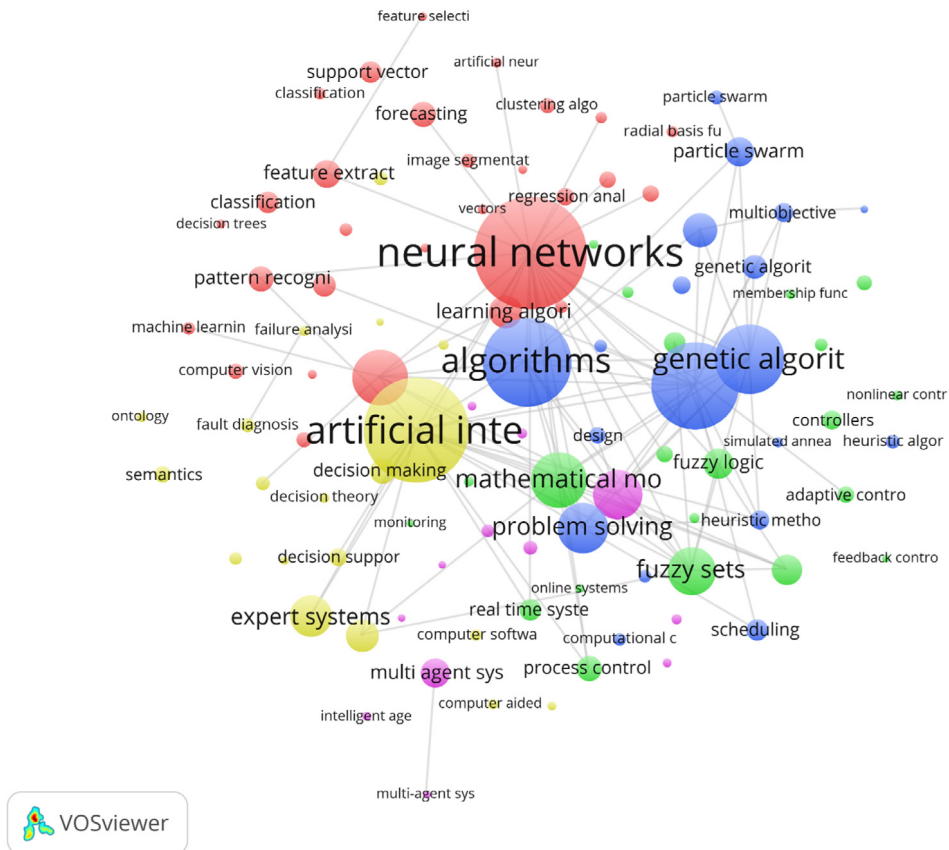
feature selecti
support vector
artificial neur
classification
clustering algo
particle swarm
forecasting
radial basis fu
image segmentat
particle swarm
feature extract
regression anal
classification
vectors
multiobjective
decision trees
neural networks
genetic algorit
membership func
pattern recogni
learning algori
machine learnin
failure analysi
algorithms
genetic algorit
computer vision
nonlinear contr
ontology
fault diagnosis
artificial inte
controllers
design
simulated annea
heuristic algor
fuzzy logic
semantics
decision making
mathematical mo
decision theory
adaptive contro
monitoring
problem solving
heuristic metho
decision suppor
feedback contro
fuzzy sets
online systems
expert systems
real time syste
scheduling
computer softwa
computational c
process control
multi agent sys
computer aided
intelligent age
multi-agent sys
VOSviewer